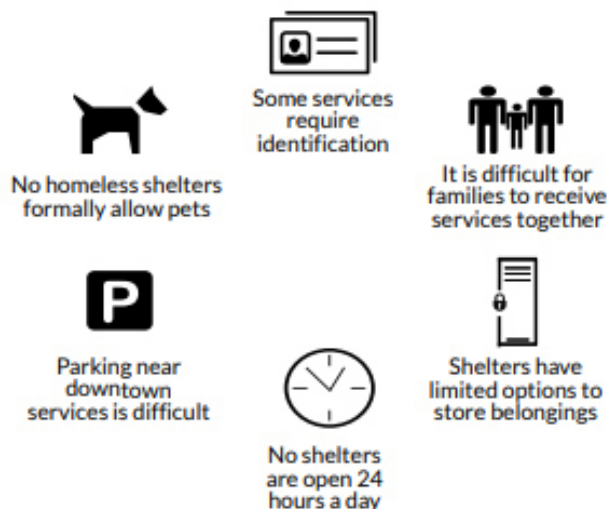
Some services require identification

No homeless shelters formally allow pets

It is difficult for families to receive services together

P

Parking near downtown services is difficult

Shelters have limited options to store belongings

No shelters are open 24 hours a day